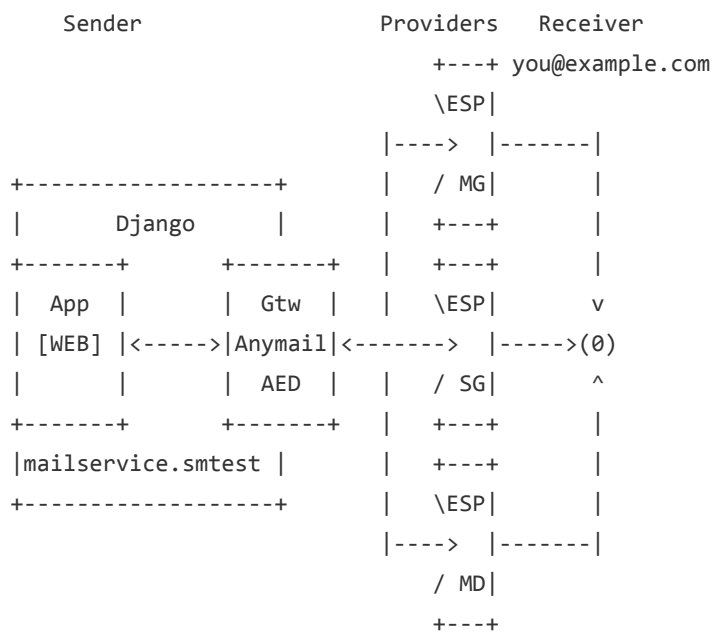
```
    Sender                       Providers   Receiver
                                    +---+ you@example.com
                                    \ESP|
                                 |---->  |-------|
+------------------+             |   / MG|       |
|      Django      |             |   +---+       |
+-------+       +-------+        |   +---+       |
|  App  |       |  Gtw  |        |   \ESP|       v
| [WEB] |<----->|Anymail|<------->  |----->(0)
|       |       |  AED  |        |   / SG|       ^
+-------+       +-------+        |   +---+       |
|mailservice.smtest |            |   +---+       |
+------------------+             |   \ESP|       |
                                 |---->  |-------|
                                     / MD|
                                     +---+
```